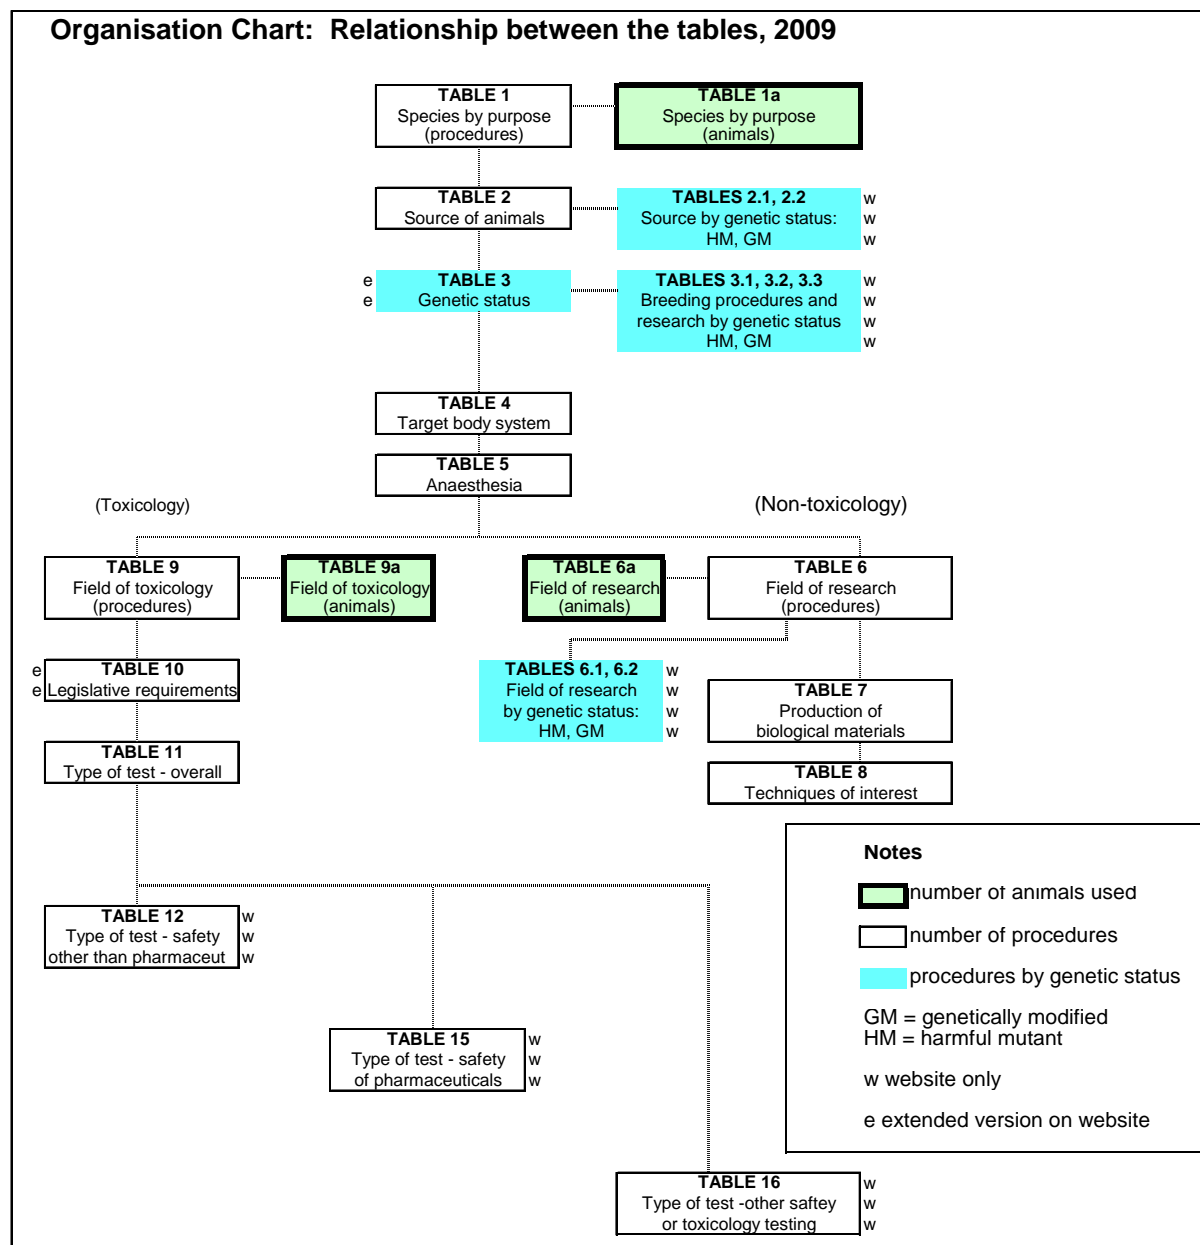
Organisation Chart: Relationship between the tables, 2009

TABLE 1
Species by purpose (procedures)

TABLE 1a
Species by purpose (animals)

TABLE 2
Source of animals

TABLES 2.1, 2.2
Source by genetic status: HM, GM
w
w
w

e
e
TABLE 3
Genetic status

TABLES 3.1, 3.2, 3.3
Breeding procedures and research by genetic status HM, GM
w
w
w
w

TABLE 4
Target body system

TABLE 5
Anaesthesia

(Toxicology)

(Non-toxicology)

TABLE 9
Field of toxicology (procedures)

TABLE 9a
Field of toxicology (animals)

TABLE 6a
Field of research (animals)

TABLE 6
Field of research (procedures)

e
e
TABLE 10
Legislative requirements

TABLES 6.1, 6.2
Field of research by genetic status: HM, GM
w
w
w
w

TABLE 7
Production of biological materials

TABLE 11
Type of test - overall

TABLE 8
Techniques of interest

Notes

number of animals used

number of procedures

procedures by genetic status

GM = genetically modified
HM = harmful mutant

w website only

e extended version on website

TABLE 12
Type of test - safety other than pharmaceut
w
w
w

TABLE 15
Type of test - safety of pharmaceuticals
w
w
w

TABLE 16
Type of test -other saftey or toxicology testing
w
w
w